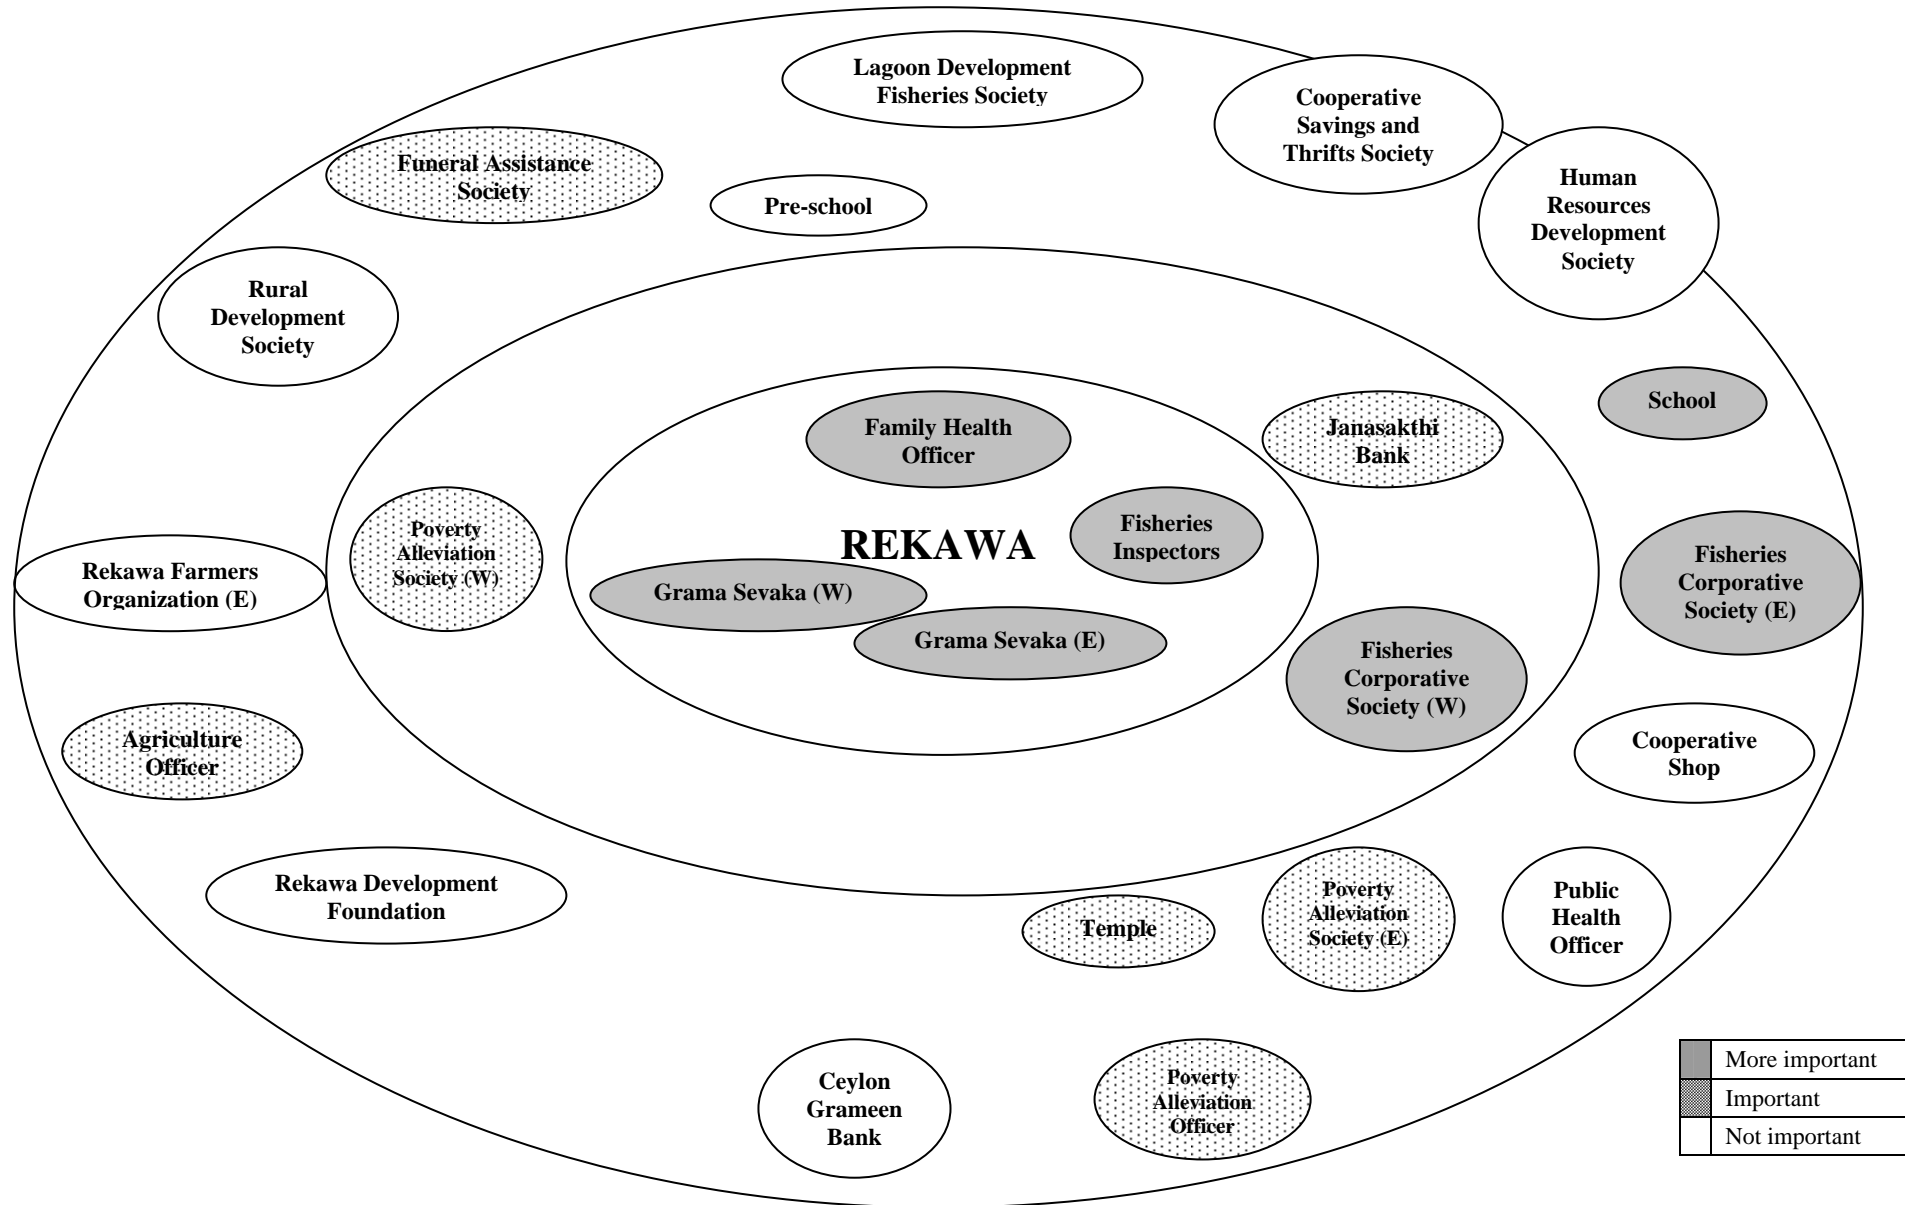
Lagoon Development Fisheries Society

Cooperative Savings and Thrifts Society

Funeral Assistance Society

Pre-school

Human Resources Development Society

Rural Development Society

School

Family Health Officer

Janasakthi Bank

Fisheries Inspectors

REKAWA

Poverty Alleviation Society (W)

Fisheries Corporative Society (E)

Rekawa Farmers Organization (E)

Grama Sevaka (W)

Grama Sevaka (E)

Fisheries Corporative Society (W)

Agriculture Officer

Cooperative Shop

Rekawa Development Foundation

Temple

Poverty Alleviation Society (E)

Public Health Officer

Ceylon Grameen Bank

Poverty Alleviation Officer

| | |
|---|---|
| | More important |
| | Important |
| | Not important |